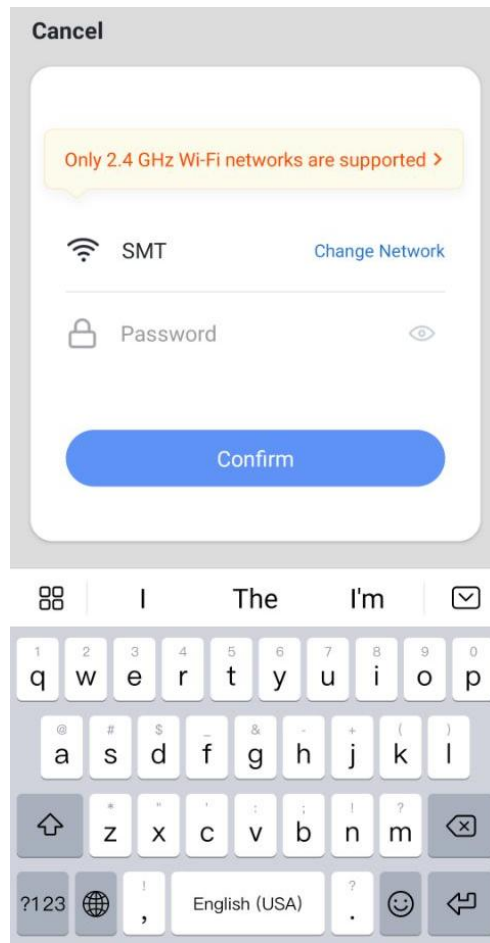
Cancel

Only 2.4 GHz Wi-Fi networks are supported >

SMT

Change Network

Password

Confirm

I The I'm

1 q 2 w 3 e 4 r 5 t 6 y 7 u 8 i 9 o 0 p

@ a # s $ d _ f & g - h + j ( k ) l

* z " x ' c : v ; b ! n ? m

?123 ! , English (USA) ? .